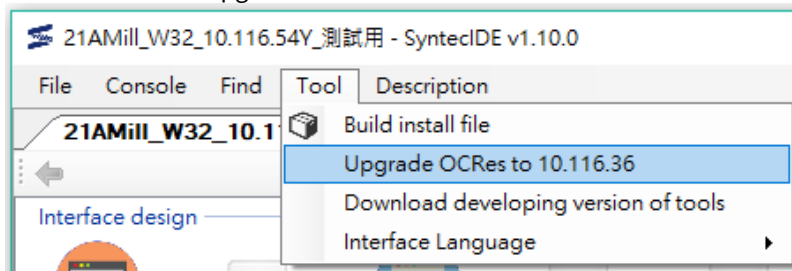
21AMill_W32_10.116.54Y_測試用 - SyntecIDE v1.10.0

File Console Find Tool Description

21AMill_W32_10.1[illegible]

Interface design

Build install file
Upgrade OCRes to 10.116.36
Download developing version of tools
Interface Language